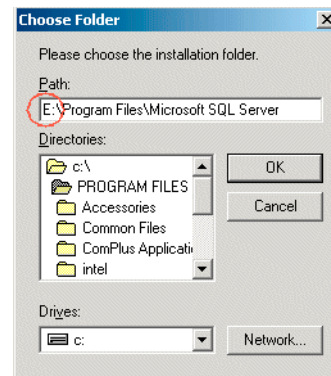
Choose Folder

Please choose the installation folder.

Path:

E:\Program Files\Microsoft SQL Server

Directories:

c:\
PROGRAM FILES
Accessories
Common Files
ComPlus Applicati
intel

OK

Cancel

Drives:

c:

Network...